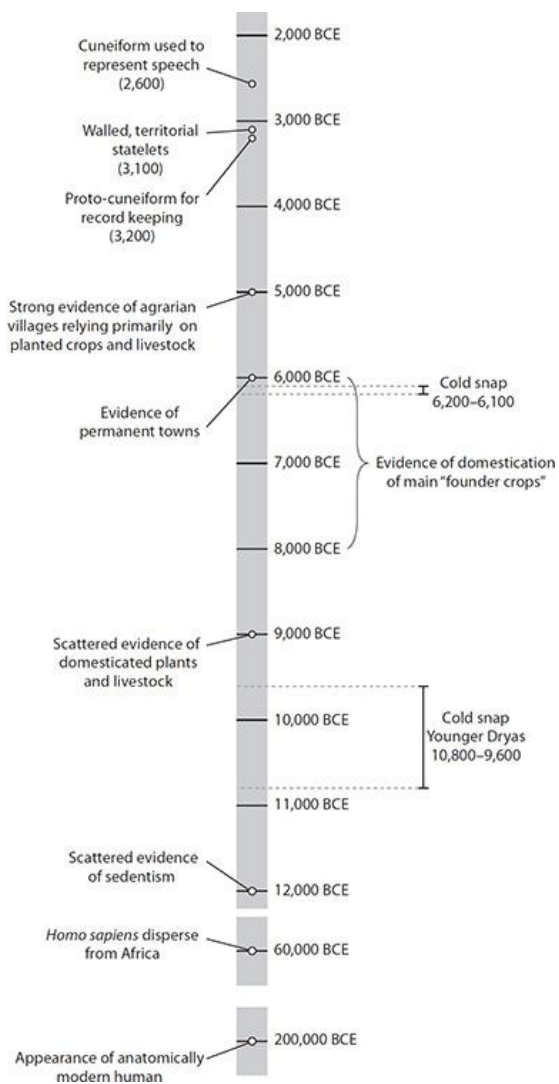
2,000 BCE

Cuneiform used to represent speech (2,600)

3,000 BCE

Walled, territorial statelets (3,100)

Proto-cuneiform for record keeping (3,200)

4,000 BCE

5,000 BCE

Strong evidence of agrarian villages relying primarily on planted crops and livestock

6,000 BCE

Cold snap 6,200–6,100

Evidence of permanent towns

7,000 BCE

Evidence of domestication of main "founder crops"

8,000 BCE

9,000 BCE

Scattered evidence of domesticated plants and livestock

10,000 BCE

Cold snap Younger Dryas 10,800–9,600

11,000 BCE

Scattered evidence of sedentism

12,000 BCE

*Homo sapiens* disperse from Africa

60,000 BCE

200,000 BCE

Appearance of anatomically modern human